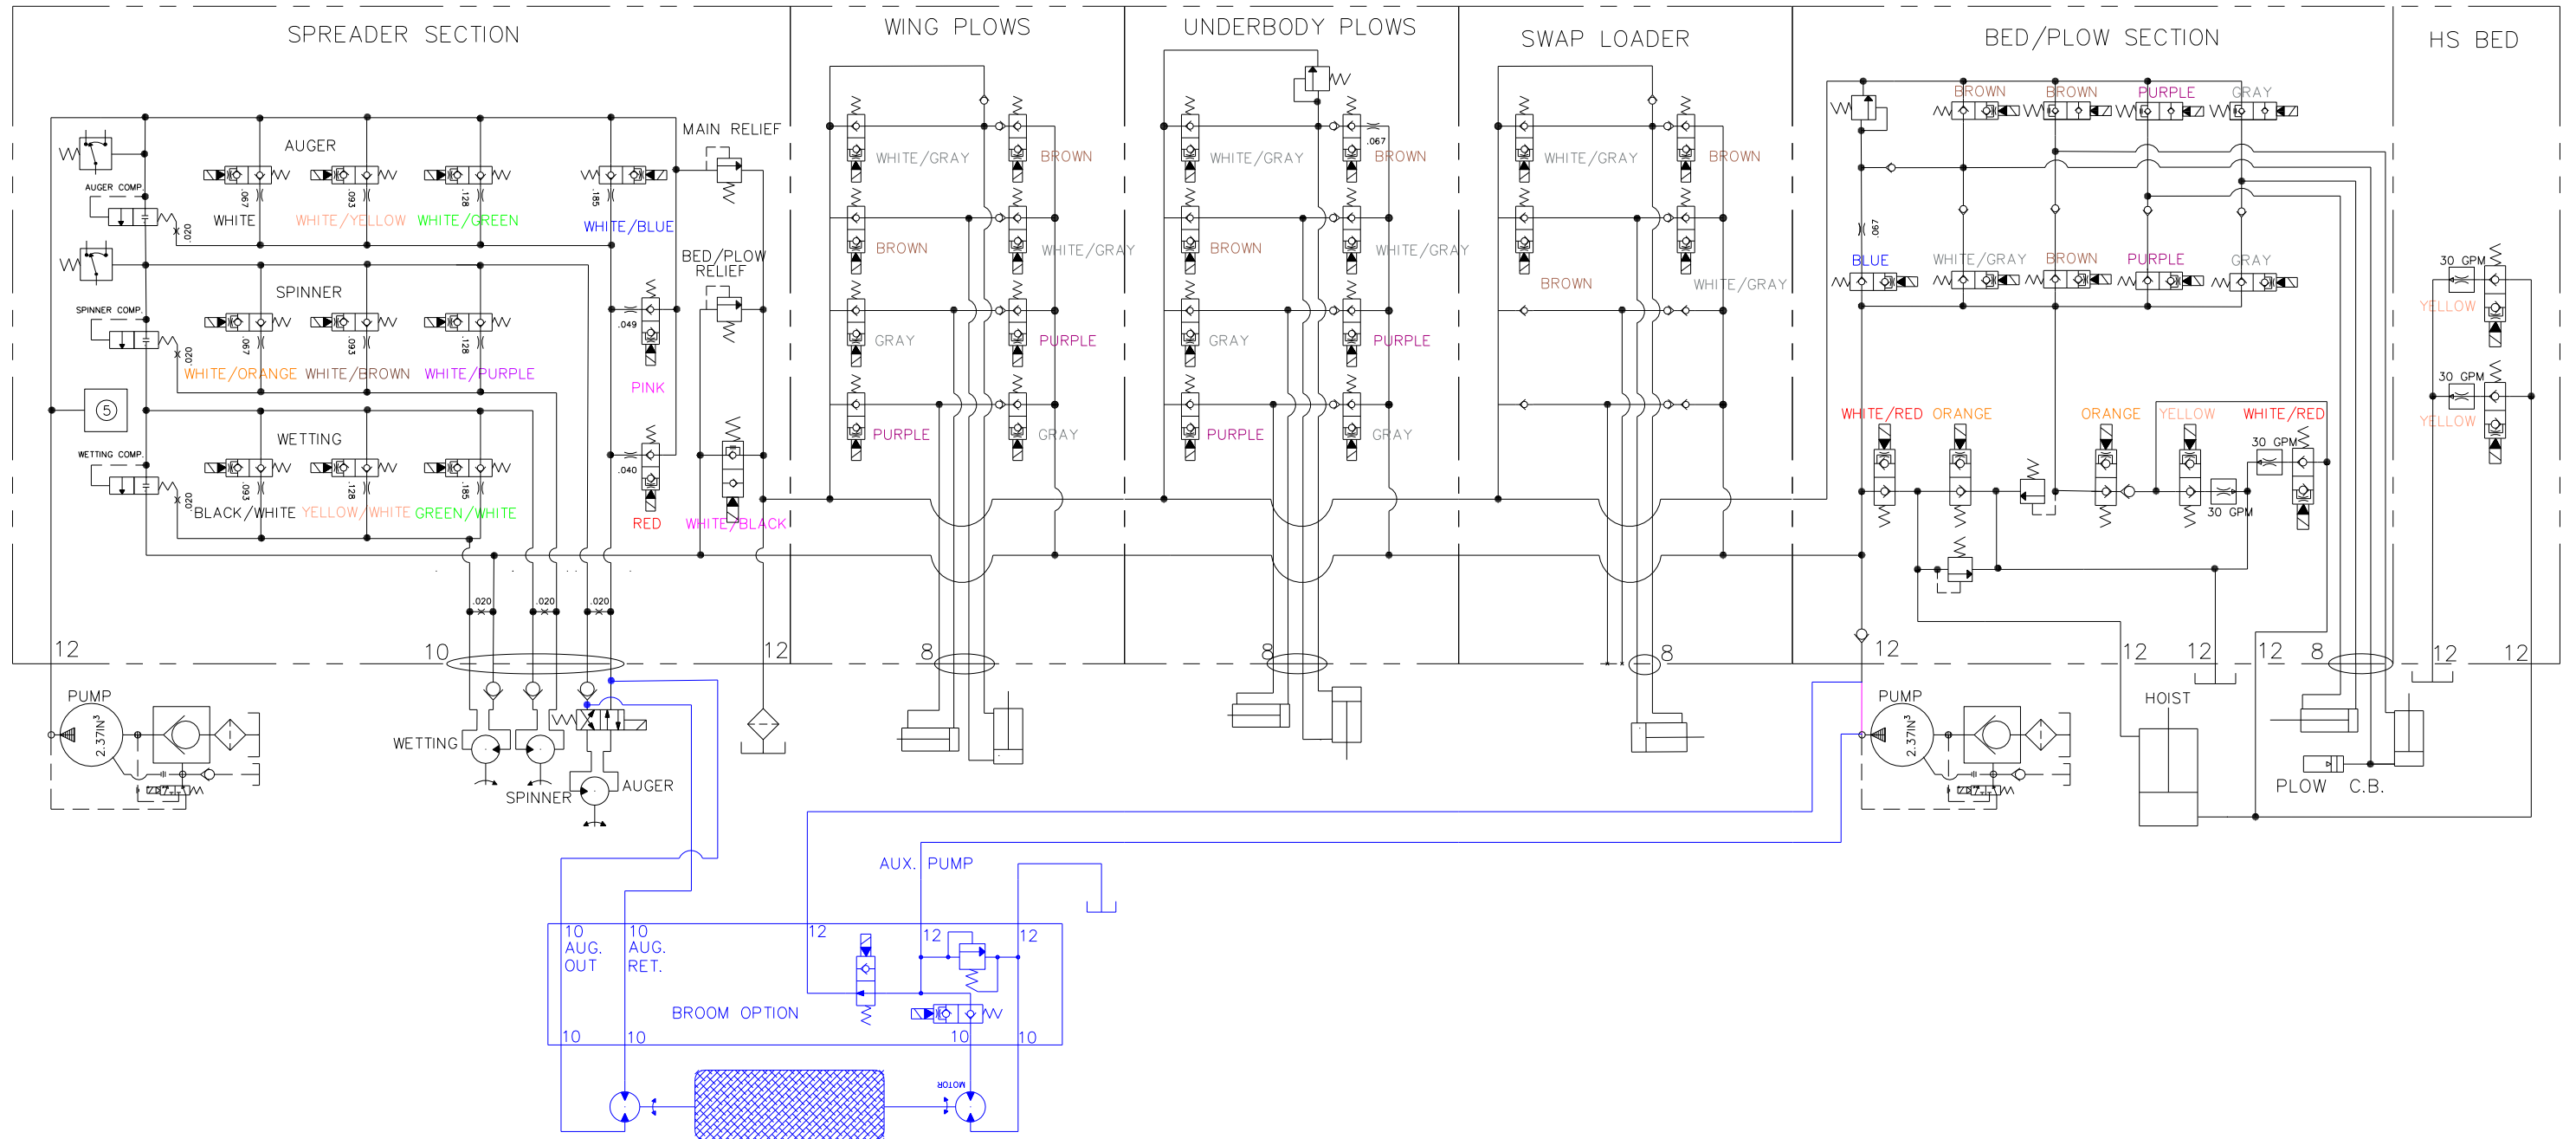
SPREADER SECTION

WING PLOWS

UNDERBODY PLOWS

SWAP LOADER

BED/PLOW SECTION

HS BED

AUGER

MAIN RELIEF

AUGER COMP.

.067 .093 .128 .185

WHITE WHITE/YELLOW WHITE/GREEN WHITE/BLUE

.020

SPINNER

BED/PLOW RELIEF

SPINNER COMP.

.049

.067 .093 .128

.020

WHITE/ORANGE WHITE/BROWN WHITE/PURPLE

PINK

5

WETTING

WETTING COMP.

.040

.093 .128 .185

.020

BLACK/WHITE YELLOW/WHITE GREEN/WHITE

RED

WHITE/BLACK

WHITE/GRAY BROWN

BROWN WHITE/GRAY

GRAY PURPLE

PURPLE GRAY

WHITE/GRAY .067 BROWN

BROWN WHITE/GRAY

GRAY PURPLE

PURPLE GRAY

WHITE/GRAY BROWN

BROWN WHITE/GRAY

BROWN BROWN PURPLE GRAY

.067

BLUE WHITE/GRAY BROWN PURPLE GRAY

30 GPM

YELLOW

30 GPM

YELLOW

WHITE/RED ORANGE ORANGE YELLOW WHITE/RED

30 GPM

30 GPM

.020 .020 .020

12 10 12 8 8 8 12 12 12 12 8 12 12

PUMP

2.37IN³

WETTING

SPINNER

AUGER

HOIST

PUMP

2.37IN³

PLOW C.B.

AUX. PUMP

12 12 12

10 AUG. OUT

10 AUG. RET.

BROOM OPTION

10 10 10 10

MOTOR